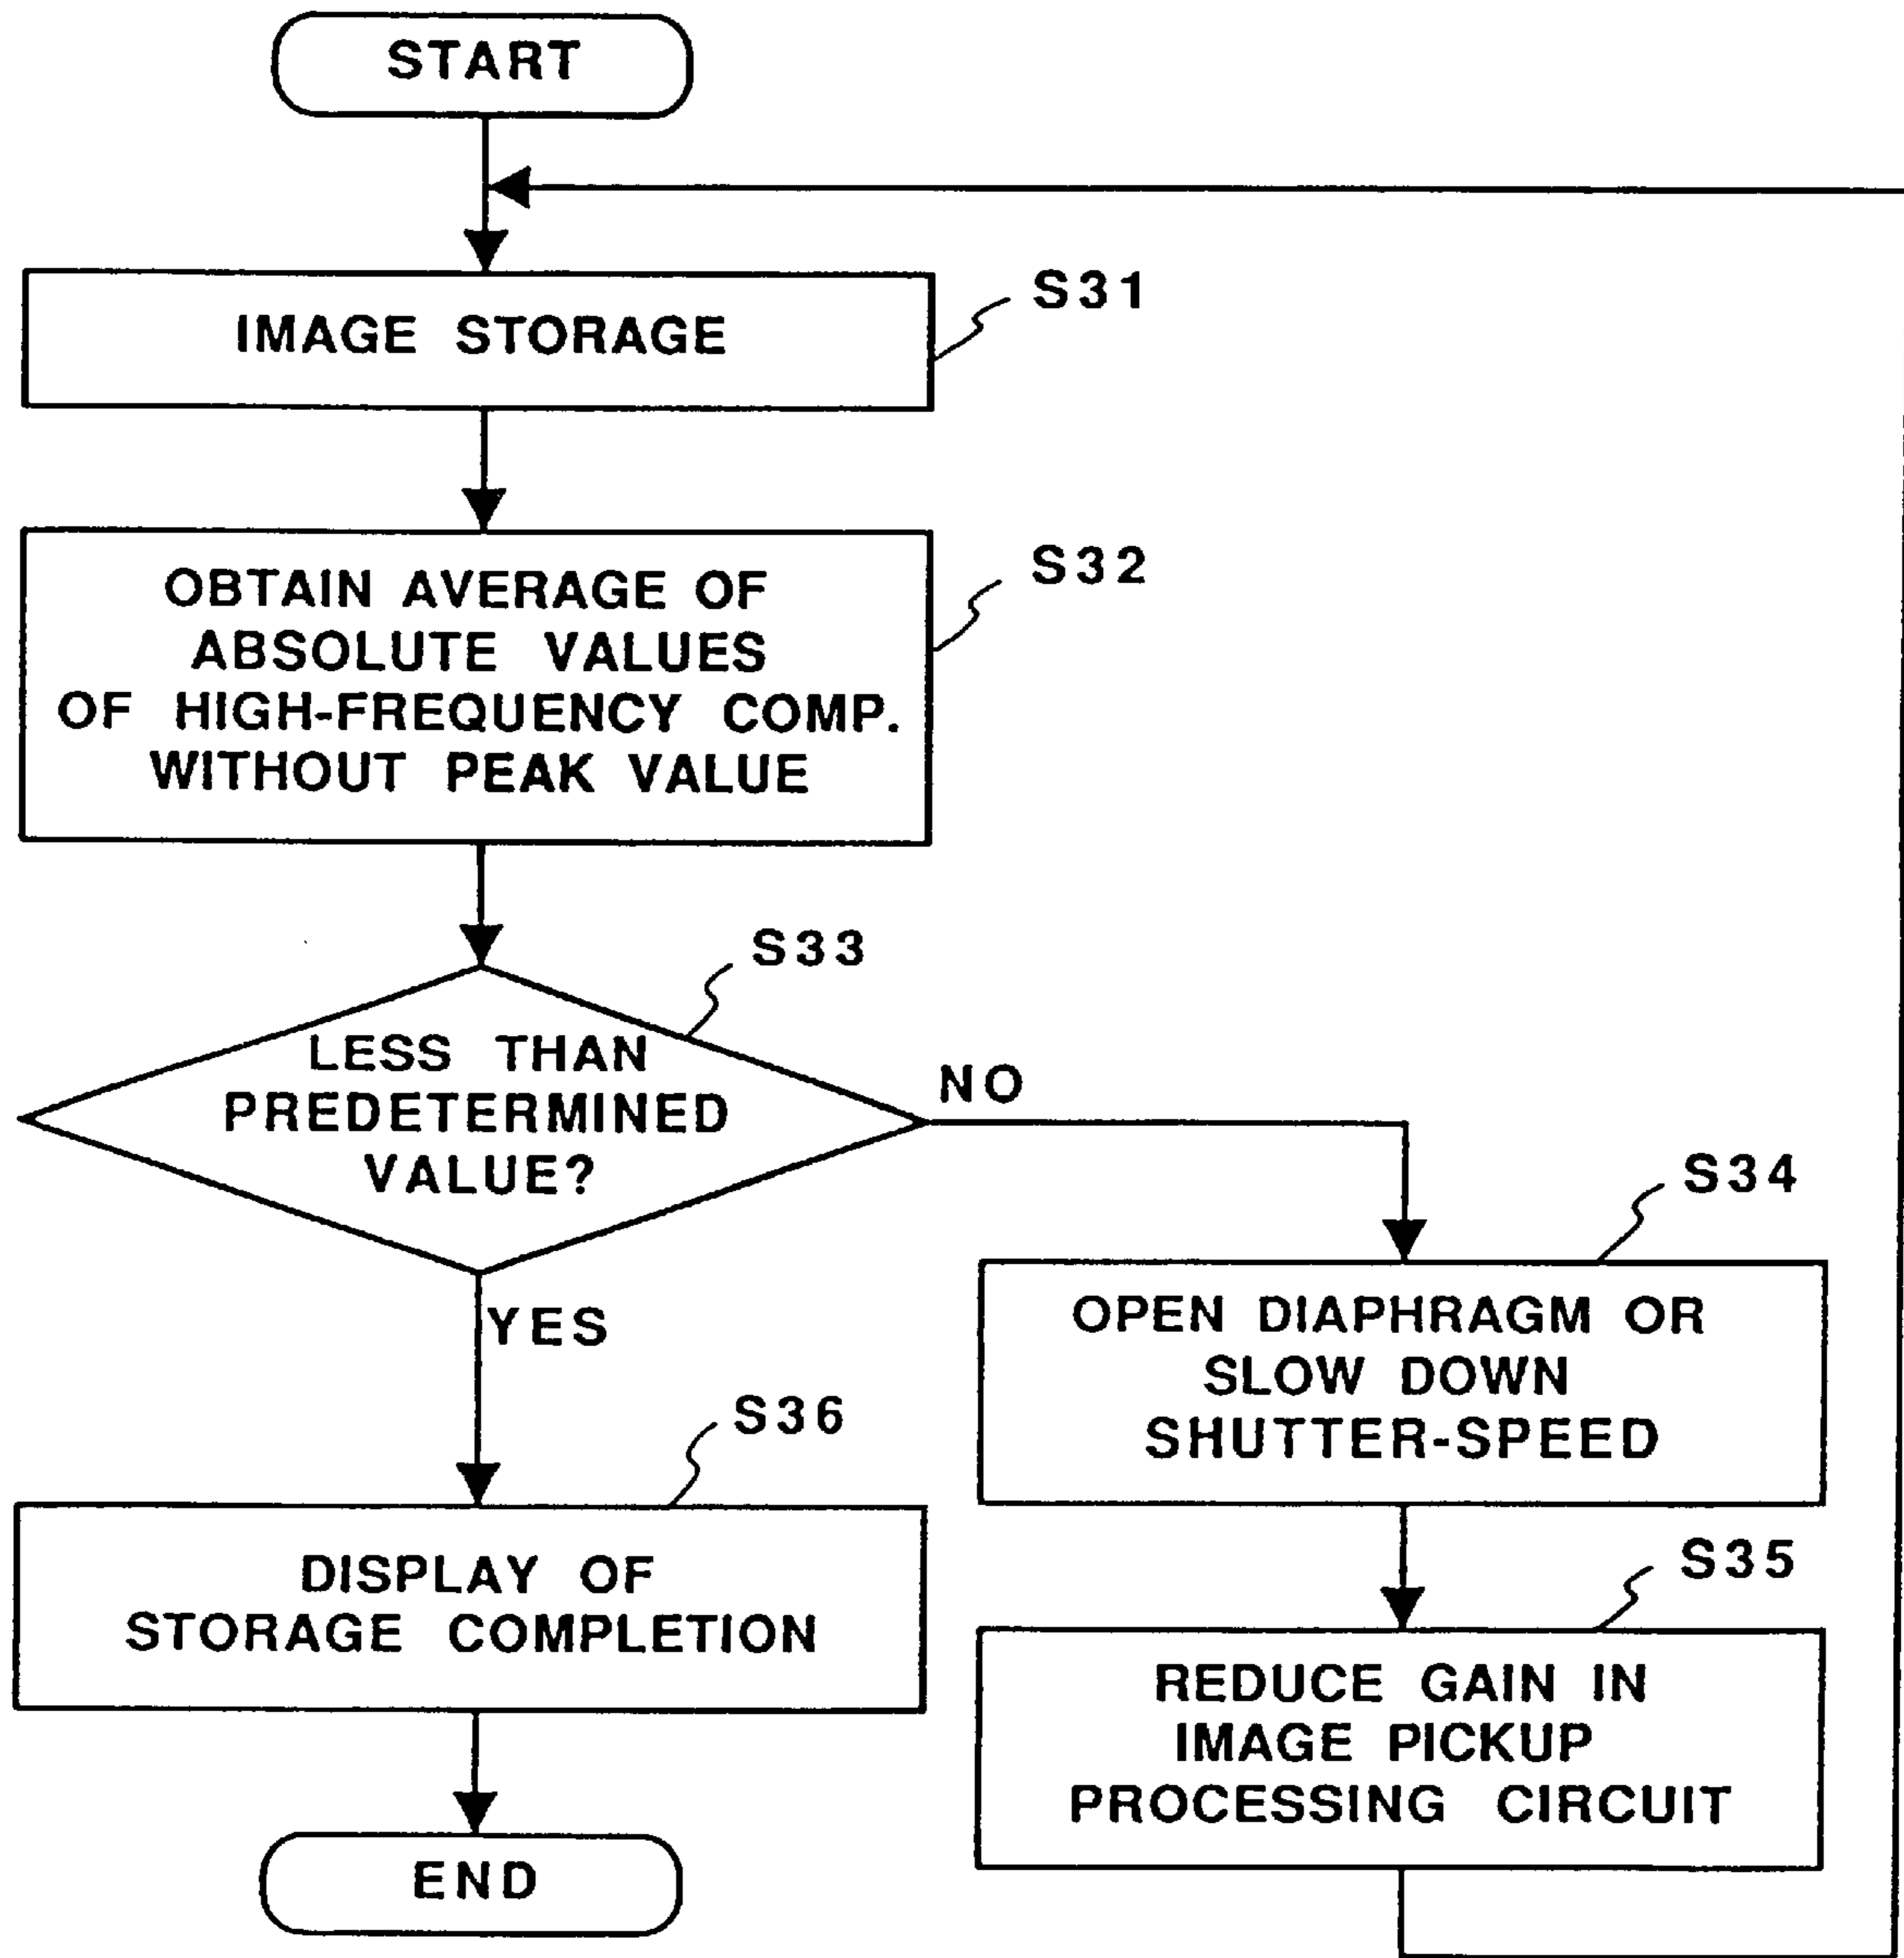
START

IMAGE STORAGE

S31

OBTAIN AVERAGE OF ABSOLUTE VALUES OF HIGH-FREQUENCY COMP. WITHOUT PEAK VALUE

S32

S33

LESS THAN PREDETERMINED VALUE?

NO

YES

S34

OPEN DIAPHRAGM OR SLOW DOWN SHUTTER-SPEED

S36

DISPLAY OF STORAGE COMPLETION

S35

REDUCE GAIN IN IMAGE PICKUP PROCESSING CIRCUIT

END